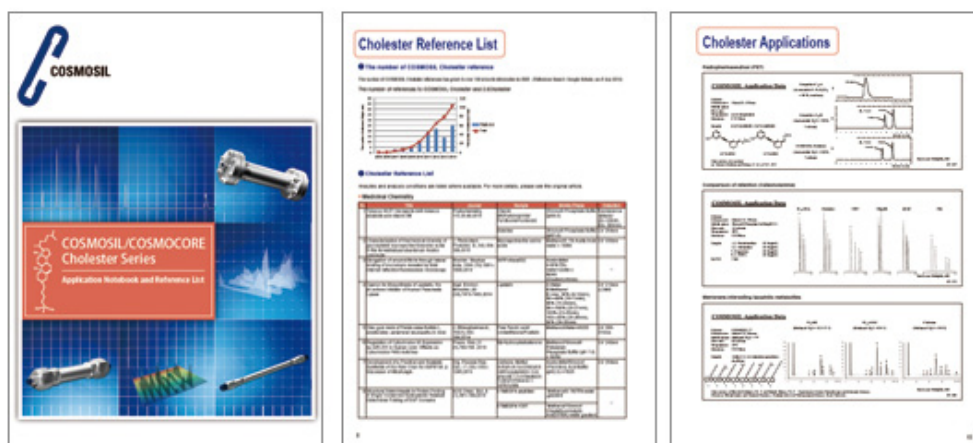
COSMOSIL

COSMOSIL/COSMOCORE Cholester Series

Application Notebook and Reference List

Cholester Reference List

The number of COSMOSIL Cholester reference

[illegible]

The number of references to COSMOSIL Cholester and π-Cholester

Cholester Reference List

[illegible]

Medicinal Chemistry

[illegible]

Cholester Applications

Radiopharmaceutical (PET)

COSMOSIL Application Data

Comparison of retention (Cholesterol-like)

COSMOSIL Application Data

Menarone-interesting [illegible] metabolites

COSMOSIL Application Data